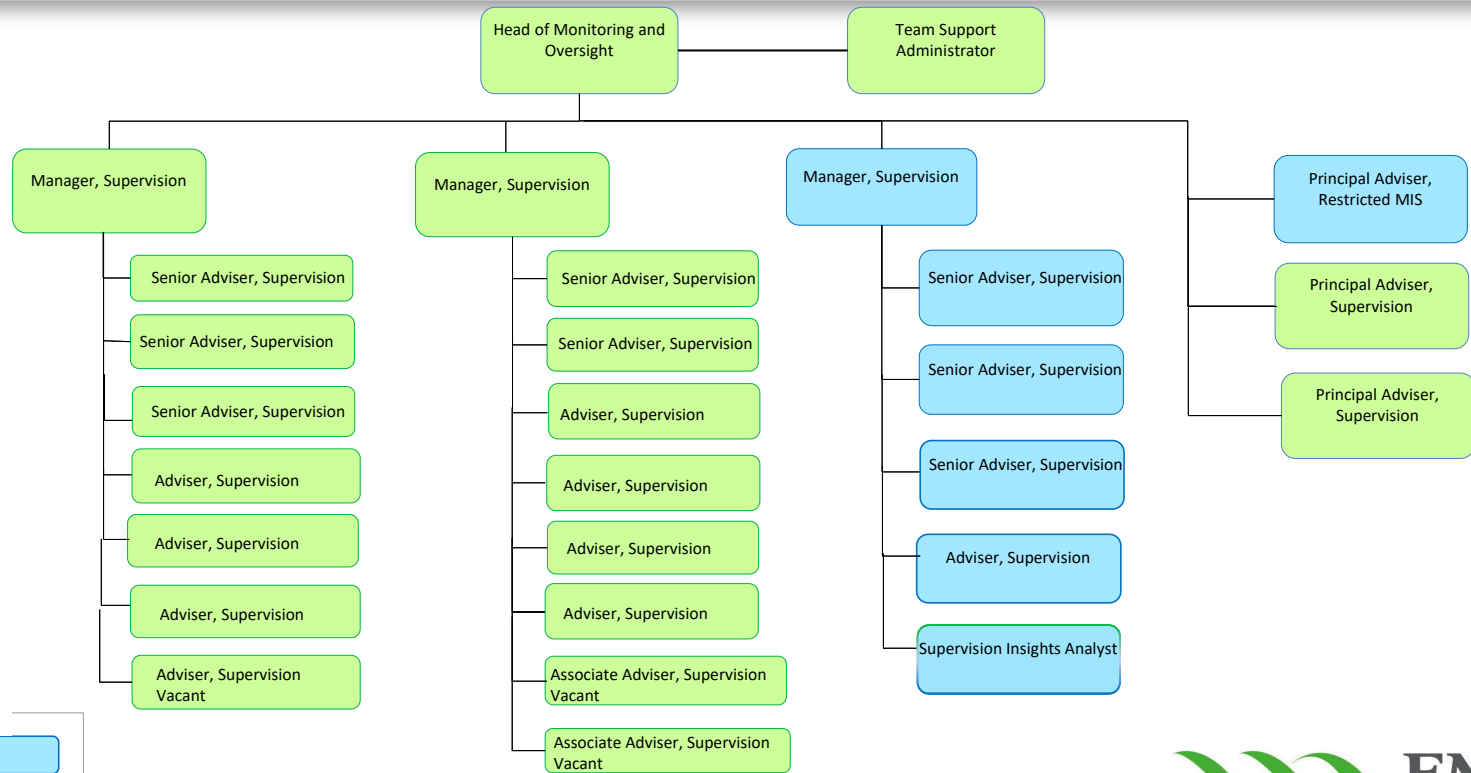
Head of Monitoring and Oversight

Team Support Administrator

Manager, Supervision

Senior Adviser, Supervision

Senior Adviser, Supervision

Senior Adviser, Supervision

Adviser, Supervision

Adviser, Supervision

Adviser, Supervision

Adviser, Supervision Vacant

Manager, Supervision

Senior Adviser, Supervision

Senior Adviser, Supervision

Adviser, Supervision

Adviser, Supervision

Adviser, Supervision

Adviser, Supervision

Associate Adviser, Supervision Vacant

Associate Adviser, Supervision Vacant

Manager, Supervision

Senior Adviser, Supervision

Senior Adviser, Supervision

Senior Adviser, Supervision

Adviser, Supervision

Supervision Insights Analyst

Principal Adviser, Restricted MIS

Principal Adviser, Supervision

Principal Adviser, Supervision

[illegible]